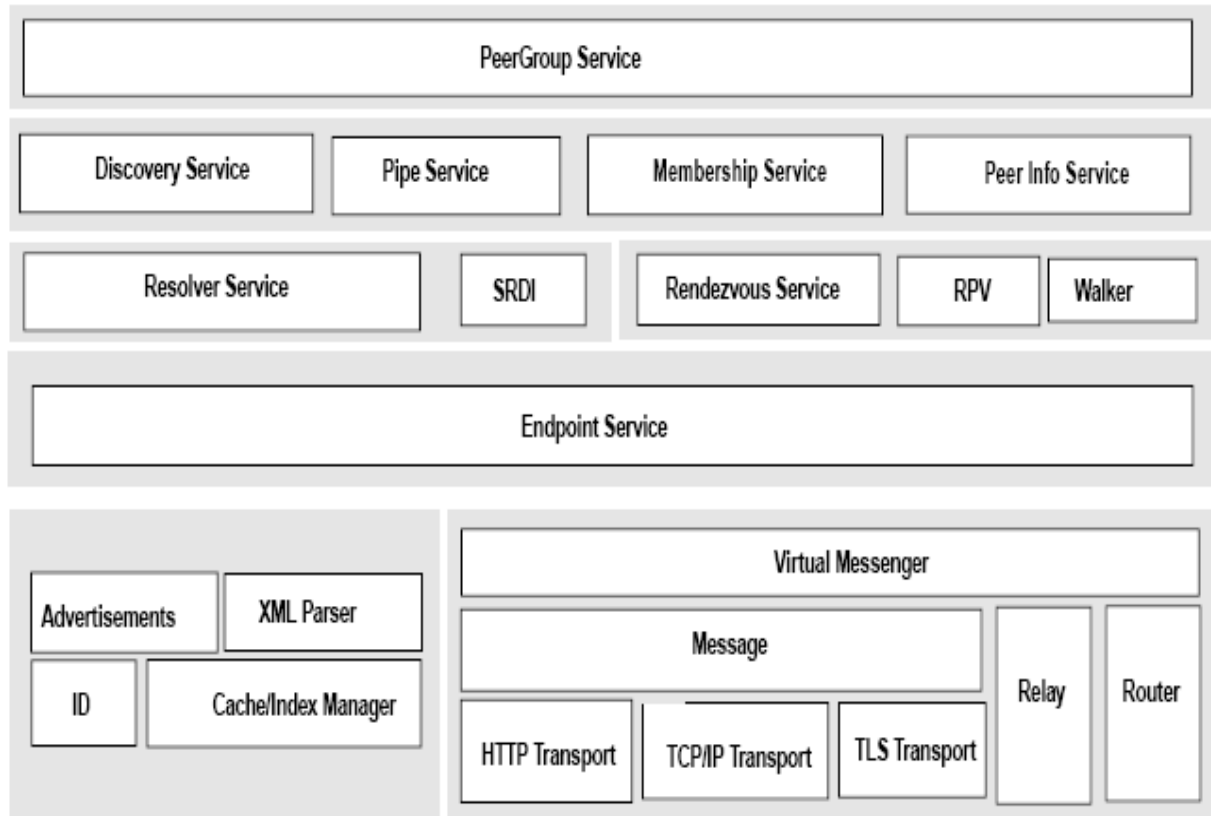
PeerGroup Service

Discovery Service

Pipe Service

Membership Service

Peer Info Service

Resolver Service

SRDI

Rendezvous Service

RPV

Walker

Endpoint Service

Advertisements

XML Parser

ID

Cache/Index Manager

Virtual Messenger

Message

HTTP Transport

TCP/IP Transport

TLS Transport

Relay

Router